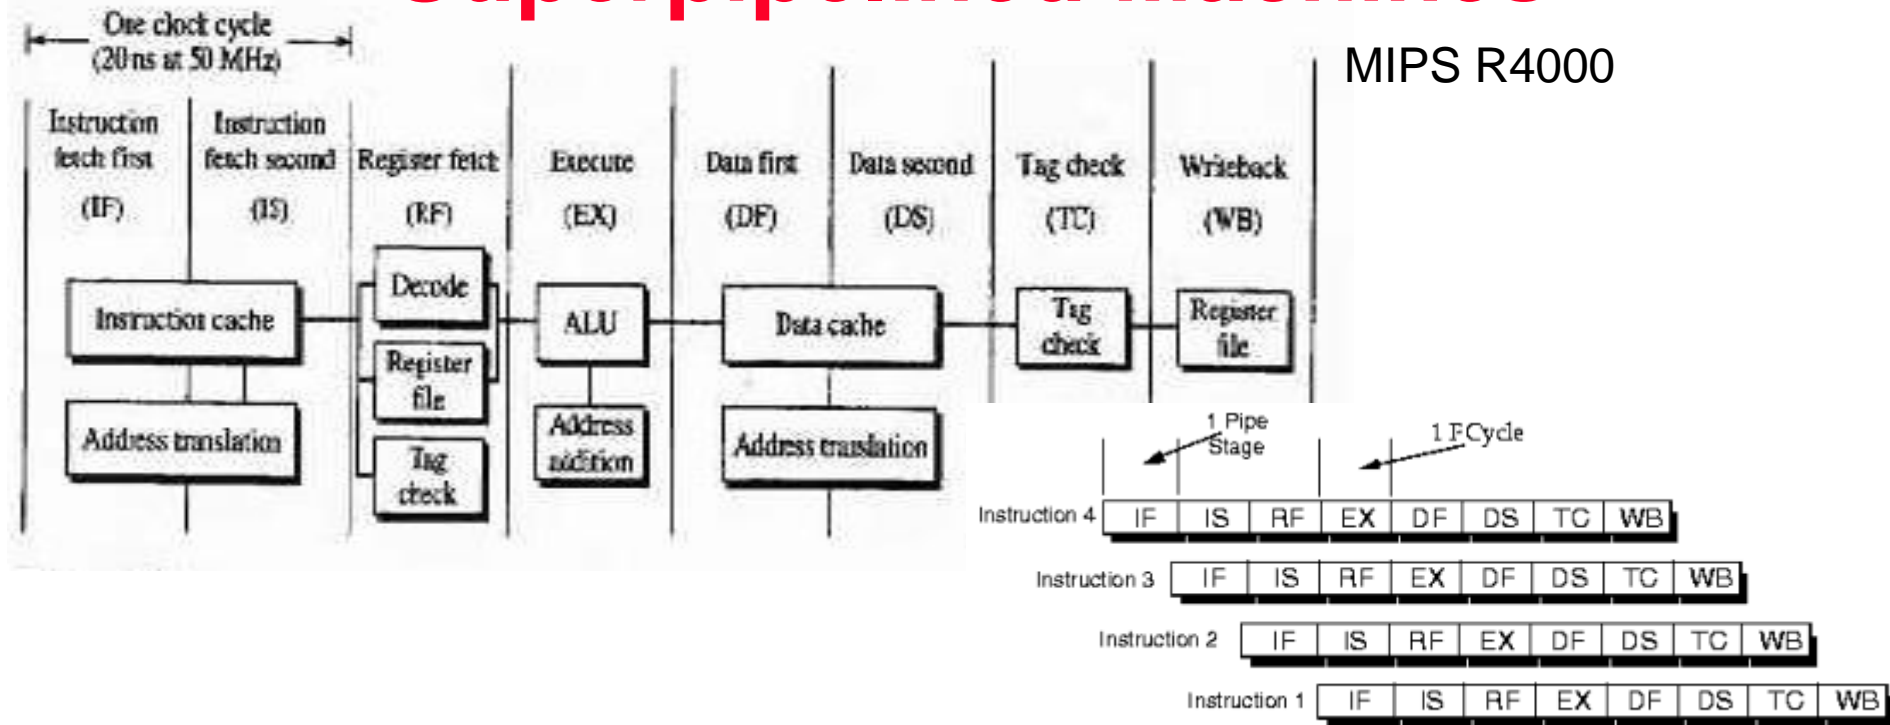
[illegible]

MIPS R4000

One clock cycle (20 ns at 50 MHz)

Instruction fetch first (IF)

Instruction fetch second (IS)

Register fetch (RF)

Execute (EX)

Data first (DF)

Data second (DS)

Tag check (TC)

Writeback (WB)

Instruction cache

Address translation

Decode

Register file

Tag check

ALU

Address addition

Data cache

Address translation

Tag check

Register file

1 Pipe Stage

1 FCycle

Instruction 4

| IF | IS | RF | EX | DF | DS | TC | WB |
|---|---|---|---|---|---|---|---|

Instruction 3

| IF | IS | RF | EX | DF | DS | TC | WB |
|---|---|---|---|---|---|---|---|

Instruction 2

| IF | IS | RF | EX | DF | DS | TC | WB |
|---|---|---|---|---|---|---|---|

Instruction 1

| IF | IS | RF | EX | DF | DS | TC | WB |
|---|---|---|---|---|---|---|---|